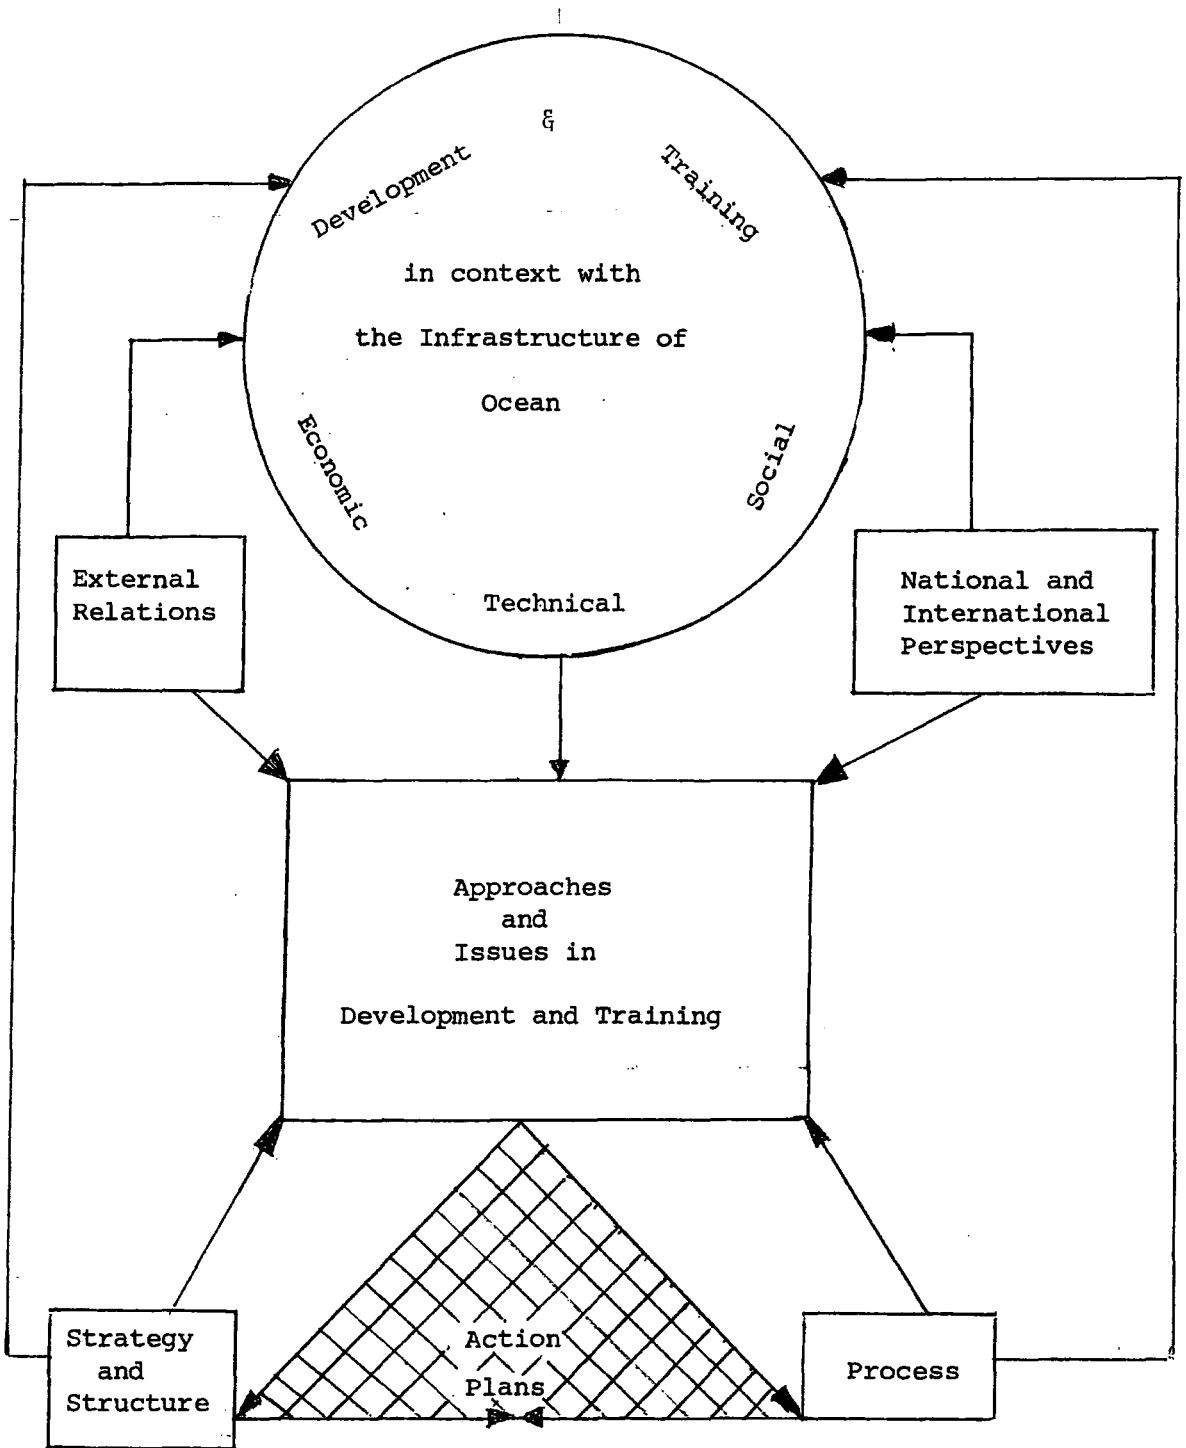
Development & Training

in context with

the Infrastructure of

Ocean

Economic

Social

Technical

External Relations

National and International Perspectives

Approaches and Issues in

Development and Training

Strategy and Structure

Action Plans

Process